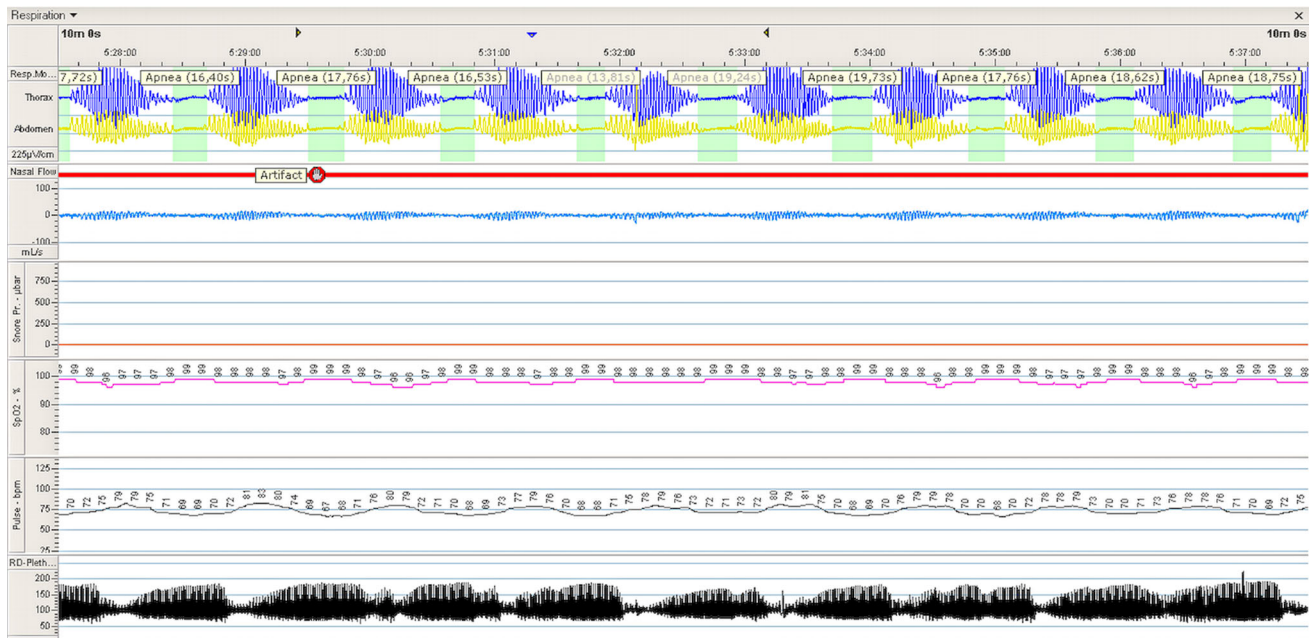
Respiration ▾

10m 0s

5:28:00 5:29:00 5:30:00 5:31:00 5:32:00 5:33:00 5:34:00 5:35:00 5:36:00 5:37:00

10m 0s

Resp.Mo... 7,72s) Apnea (16,40s) Apnea (17,76s) Apnea (16,53s) Apnea (13,81s) Apnea (19,24s) Apnea (19,73s) Apnea (17,76s) Apnea (18,62s) Apnea (18,75s)

Thorax

Abdomen

225µV/cm

Nasal Flow

Artifact

100

0

-100

mL/s

Snore Pr. - µbar

750

500

250

0

Sp O2 - %

100

90

80

Pulse - bpm

125

100

75

50

25

RD-Pleth...

200

150

100

50